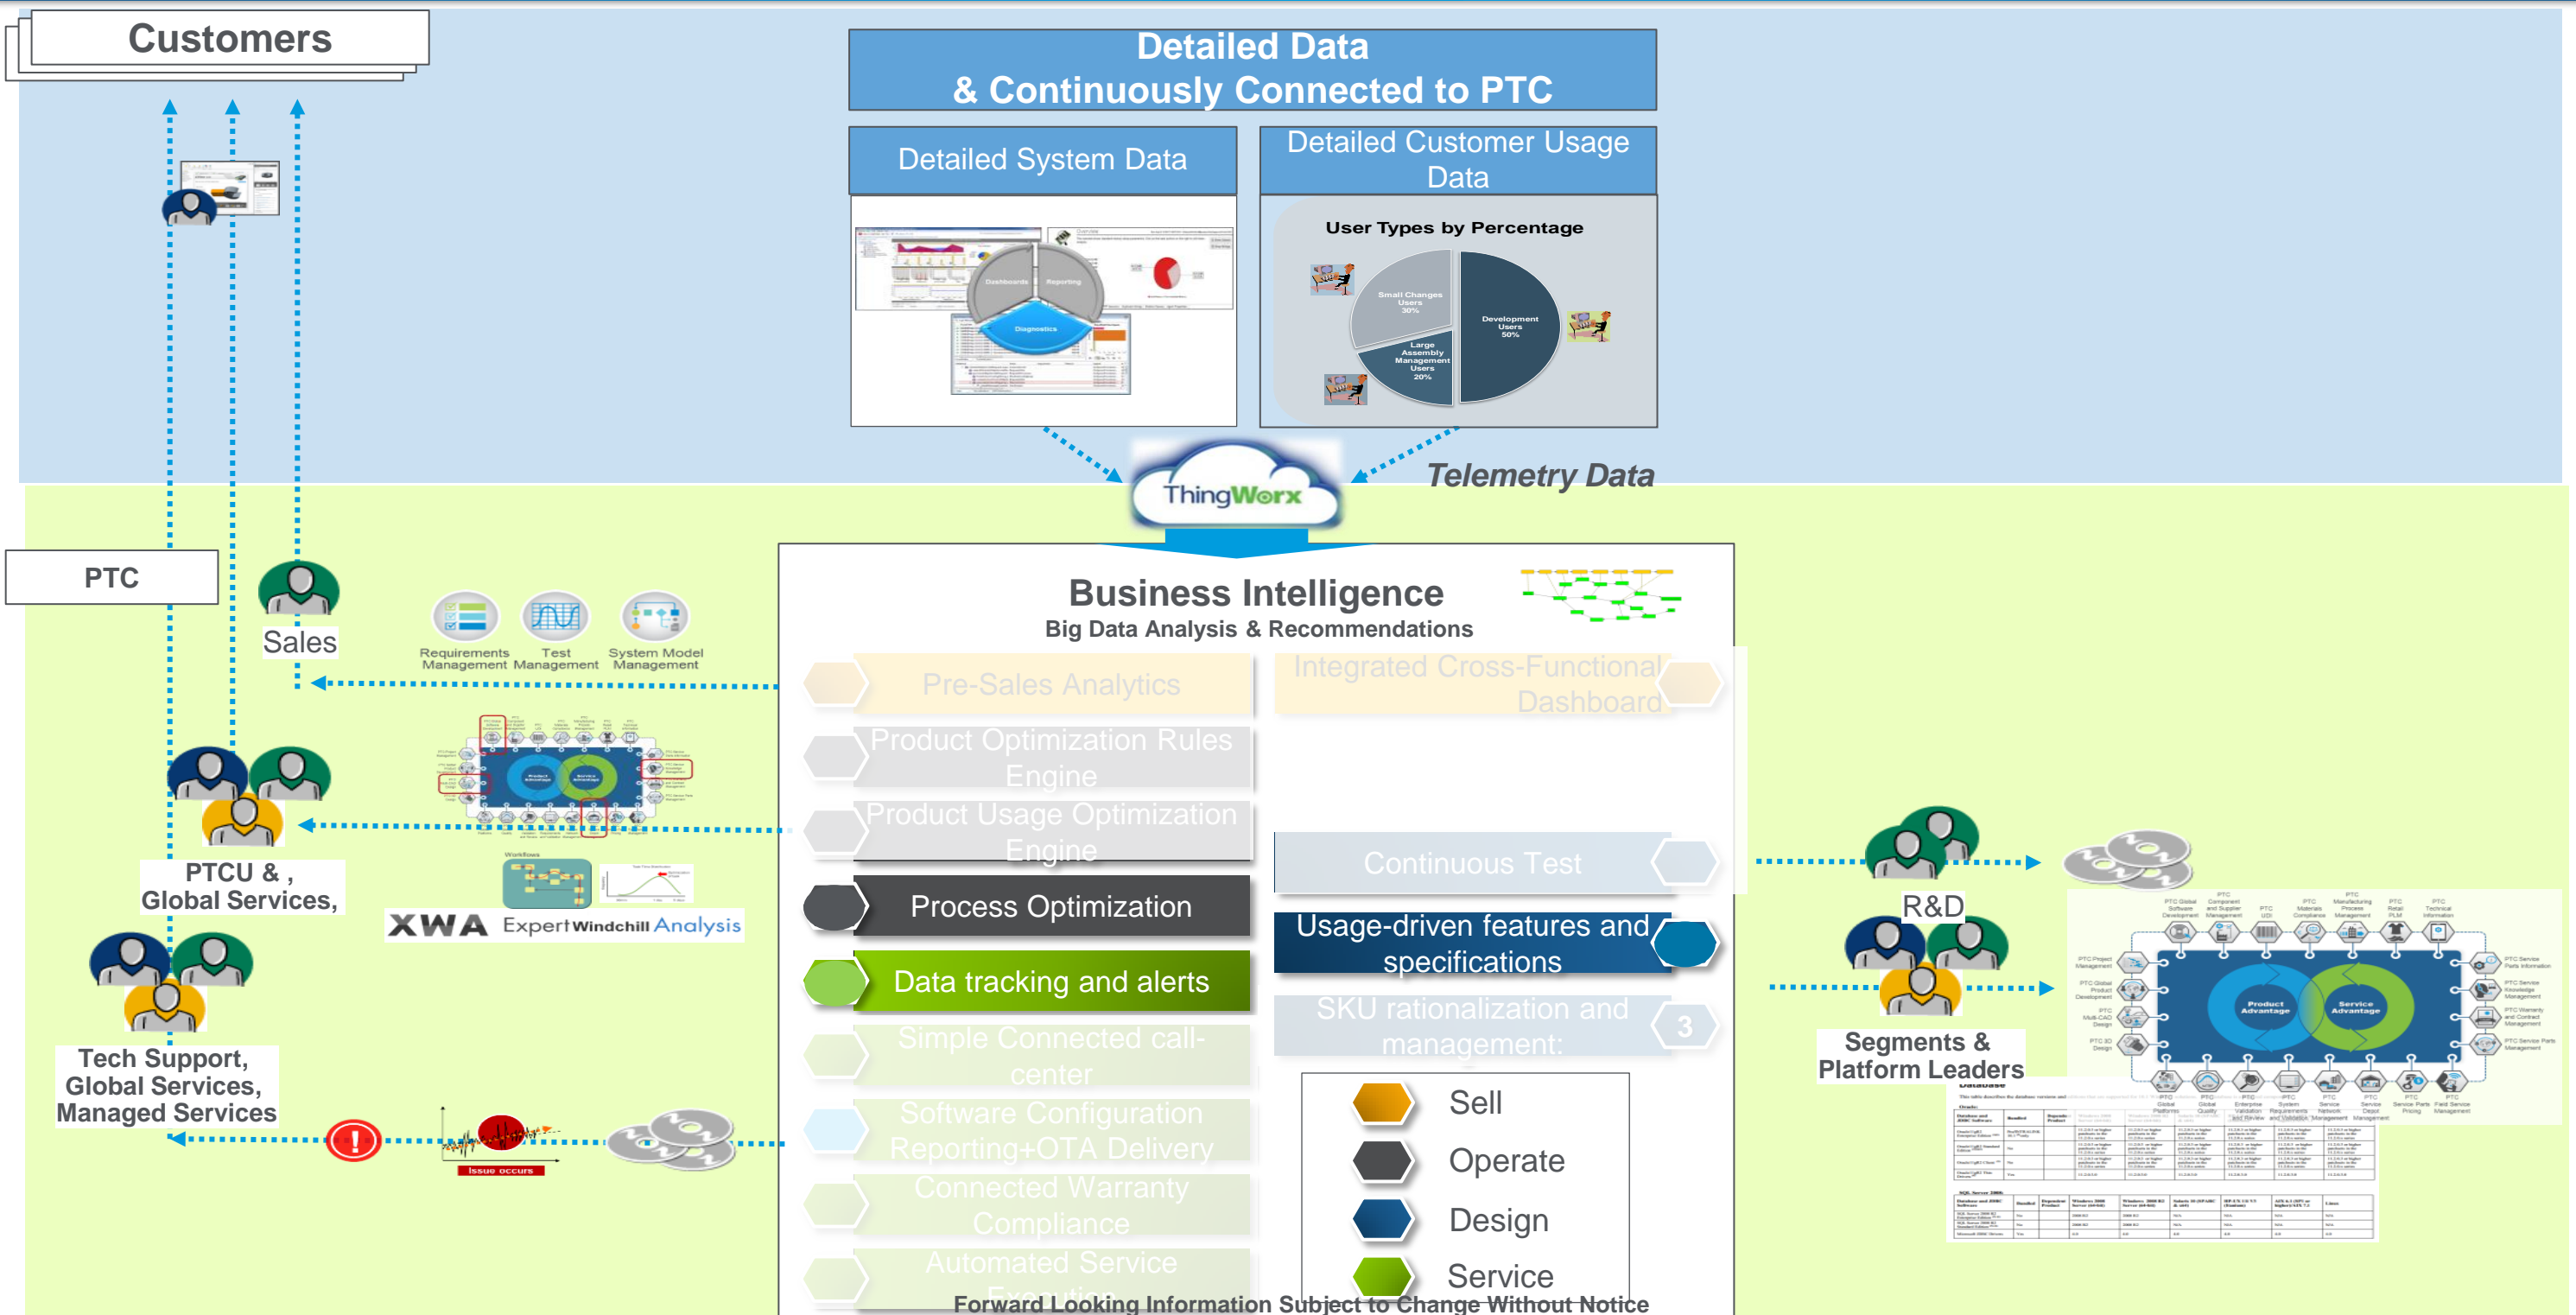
Customers

Detailed Data
& Continuously Connected to PTC

Detailed System Data

Detailed Customer Usage Data

User Types by Percentage

Small Changes Users 30%

Development Users 50%

Large Assembly Management Users 20%

Dashboards

Reporting

Diagnostics

ThingWorx

Telemetry Data

PTC

Sales

Requirements Management

Test Management

System Model Management

Business Intelligence

Big Data Analysis & Recommendations

Pre-Sales Analytics

Integrated Cross-Functional Dashboard

Product Optimization Rules Engine

Product Usage Optimization Engine

Continuous Test

Process Optimization

Usage-driven features and specifications

Data tracking and alerts

SKU rationalization and management:

3

Simple Connected call-center

Software Configuration Reporting+OTA Delivery

Connected Warranty Compliance

Automated Service Execution

Sell

Operate

Design

Service

PTCU & , Global Services,

XWA Expert Windchill Analysis

Tech Support, Global Services, Managed Services

Issue occurs

R&D

Segments & Platform Leaders

Product Advantage

Service Advantage

Forward Looking Information Subject to Change Without Notice